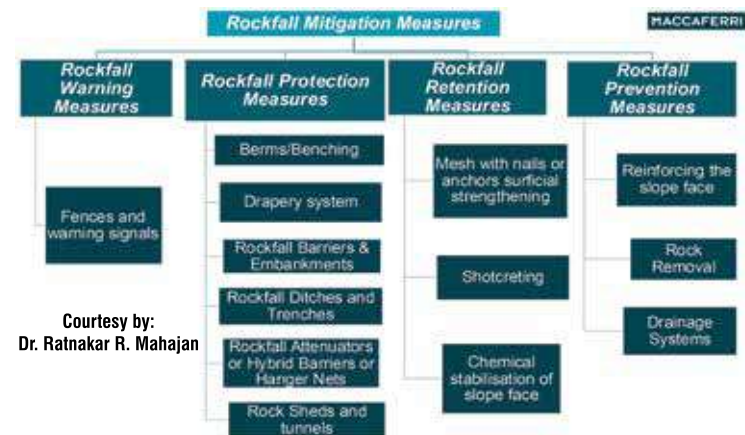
Rockfall Mitigation Measures

MACCAFERRI

Rockfall Warning Measures

Fences and warning signals

Rockfall Protection Measures

Berms/Benching

Drapery system

Rockfall Barriers & Embankments

Rockfall Ditches and Trenches

Rockfall Attenuators or Hybrid Barriers or Hanger Nets

Rock Sheds and tunnels

Rockfall Retention Measures

Mesh with nails or anchors surficial strengthening

Shotcreting

Chemical stabilisation of slope face

Rockfall Prevention Measures

Reinforcing the slope face

Rock Removal

Drainage Systems

Courtesy by:
Dr. Ratnakar R. Mahajan